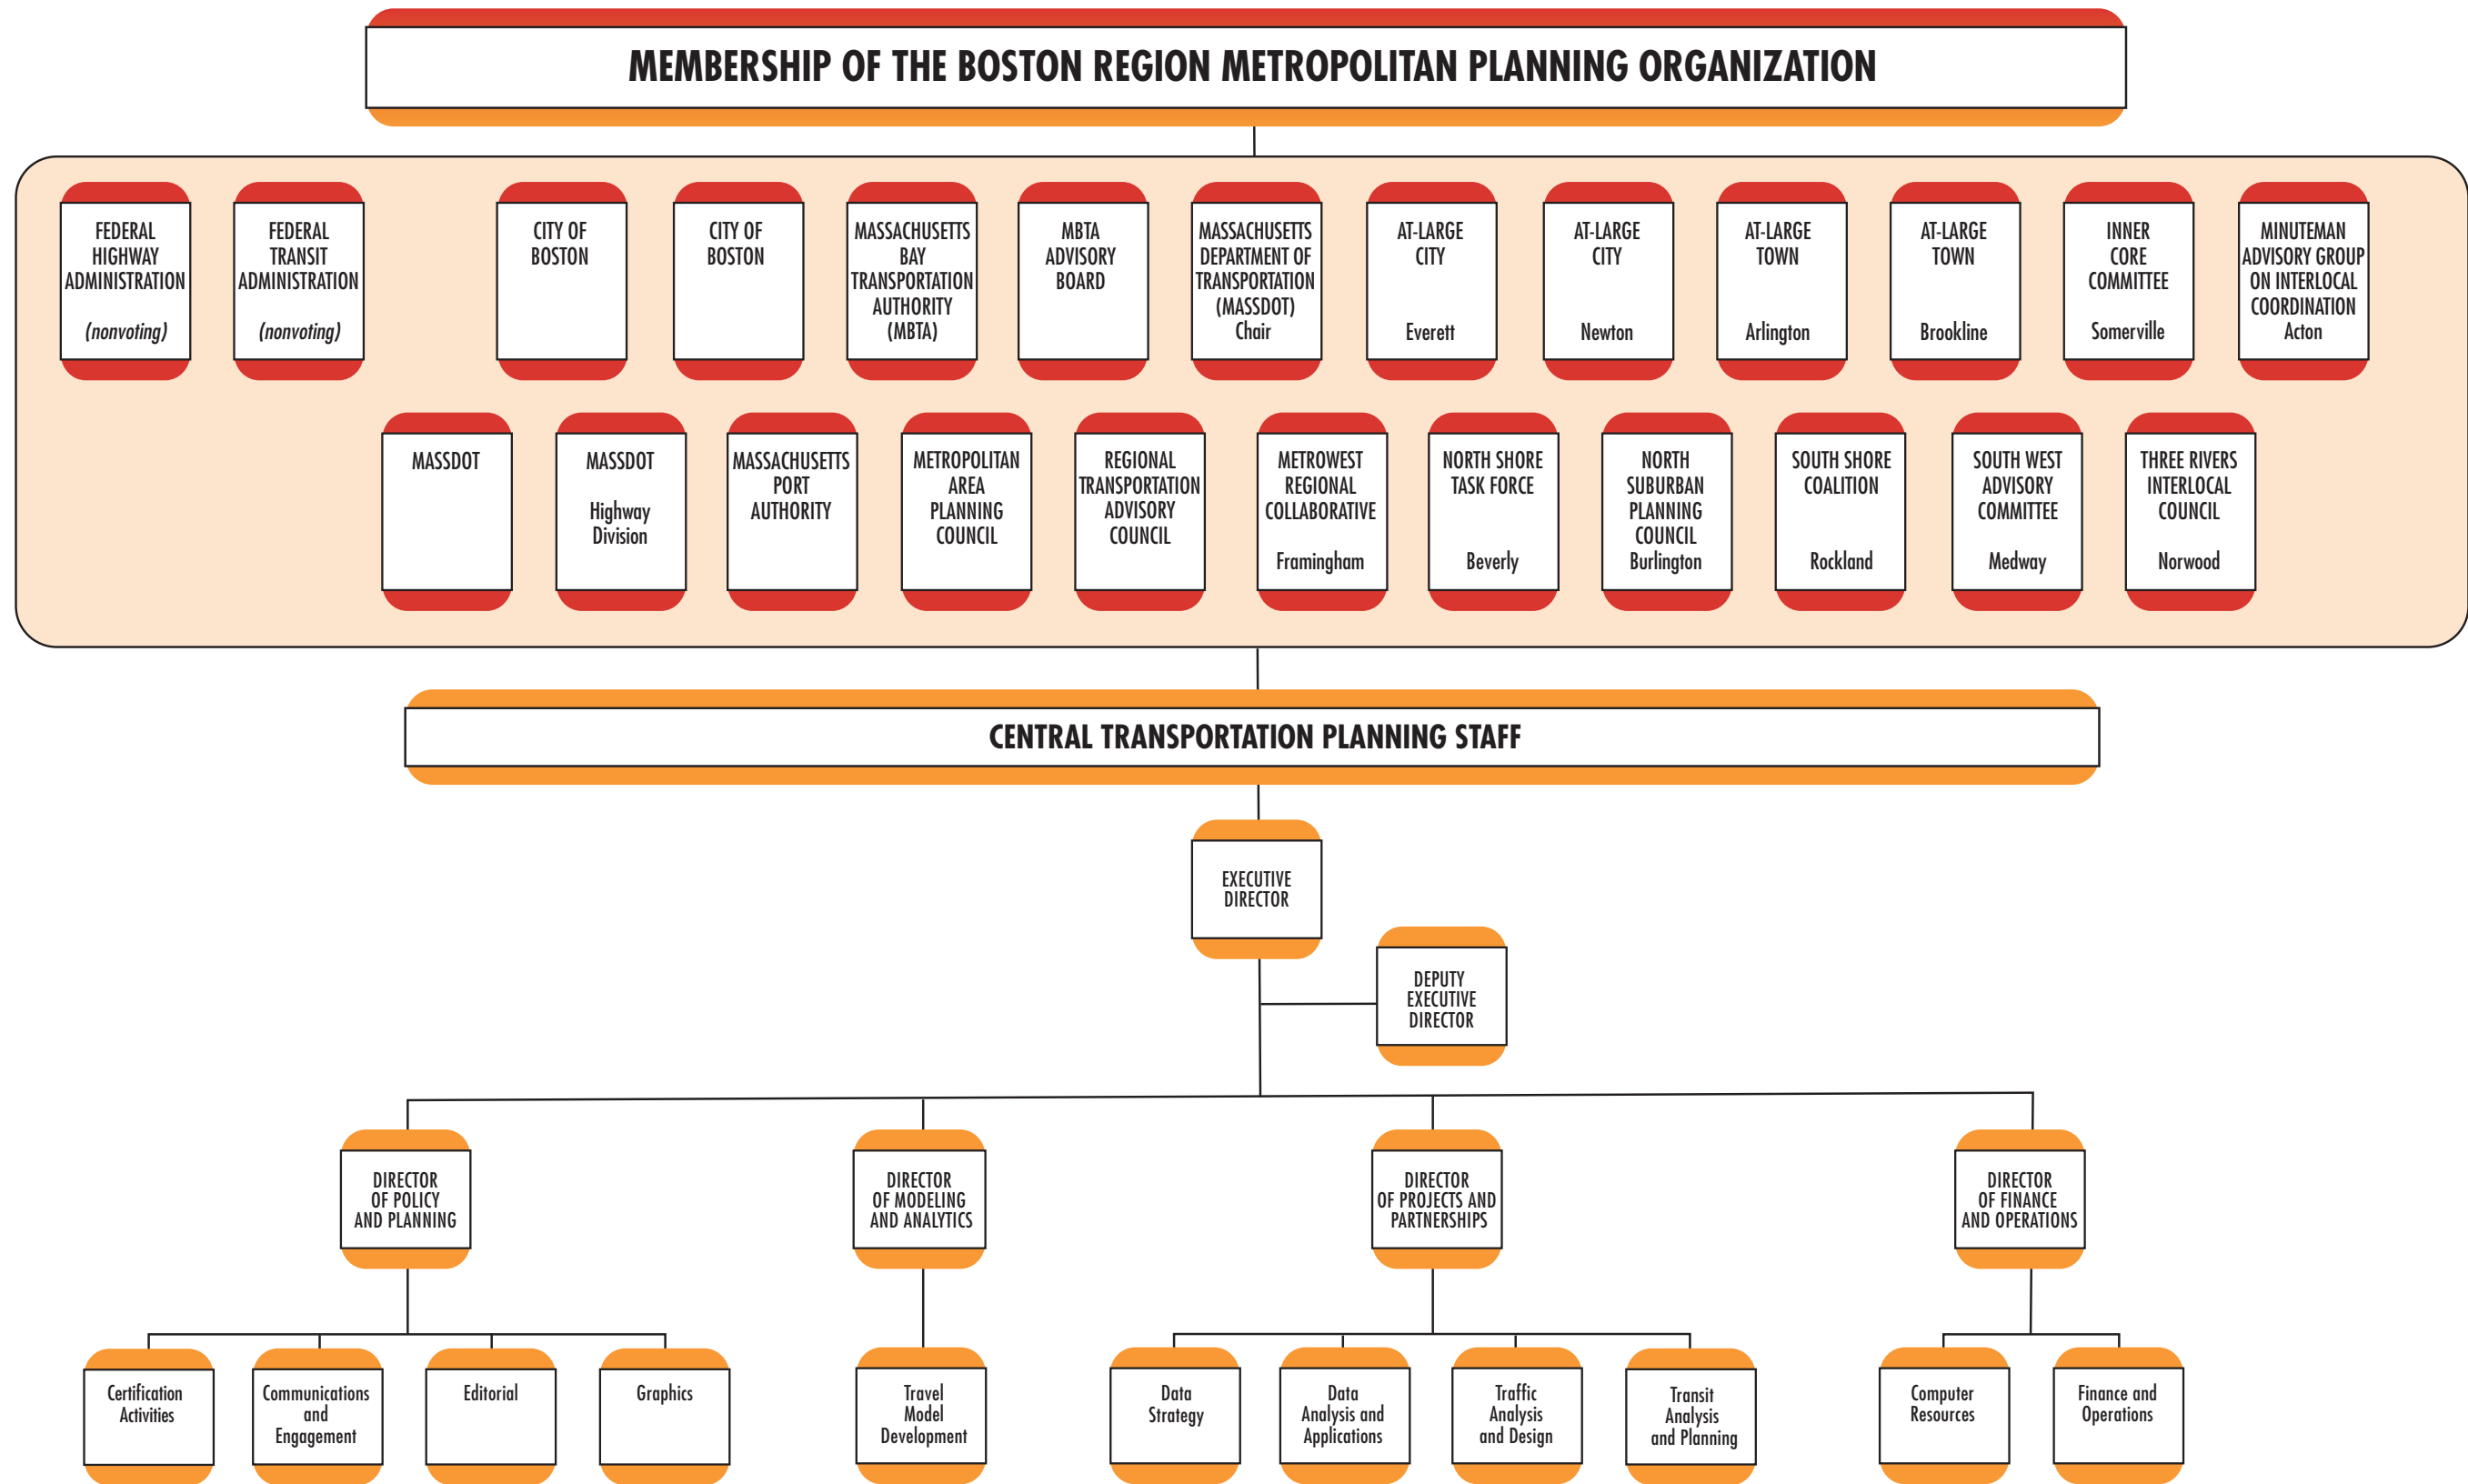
MEMBERSHIP OF THE BOSTON REGION METROPOLITAN PLANNING ORGANIZATION

FEDERAL HIGHWAY ADMINISTRATION (nonvoting)

FEDERAL TRANSIT ADMINISTRATION (nonvoting)

CITY OF BOSTON

CITY OF BOSTON

MASSACHUSETTS BAY TRANSPORTATION AUTHORITY (MBTA)

MBTA ADVISORY BOARD

MASSACHUSETTS DEPARTMENT OF TRANSPORTATION (MASSDOT) Chair

AT-LARGE CITY Everett

AT-LARGE CITY Newton

AT-LARGE TOWN Arlington

AT-LARGE TOWN Brookline

INNER CORE COMMITTEE Somerville

MINUTEMAN ADVISORY GROUP ON INTERLOCAL COORDINATION Acton

MASSDOT

MASSDOT Highway Division

MASSACHUSETTS PORT AUTHORITY

METROPOLITAN AREA PLANNING COUNCIL

REGIONAL TRANSPORTATION ADVISORY COUNCIL

METROWEST REGIONAL COLLABORATIVE Framingham

NORTH SHORE TASK FORCE Beverly

NORTH SUBURBAN PLANNING COUNCIL Burlington

SOUTH SHORE COALITION Rockland

SOUTH WEST ADVISORY COMMITTEE Medway

THREE RIVERS INTERLOCAL COUNCIL Norwood

CENTRAL TRANSPORTATION PLANNING STAFF

EXECUTIVE DIRECTOR

DEPUTY EXECUTIVE DIRECTOR

DIRECTOR OF POLICY AND PLANNING

DIRECTOR OF MODELING AND ANALYTICS

DIRECTOR OF PROJECTS AND PARTNERSHIPS

DIRECTOR OF FINANCE AND OPERATIONS

Certification Activities

Communications and Engagement

Editorial

Graphics

Travel Model Development

Data Strategy

Data Analysis and Applications

Traffic Analysis and Design

Transit Analysis and Planning

Computer Resources

Finance and Operations